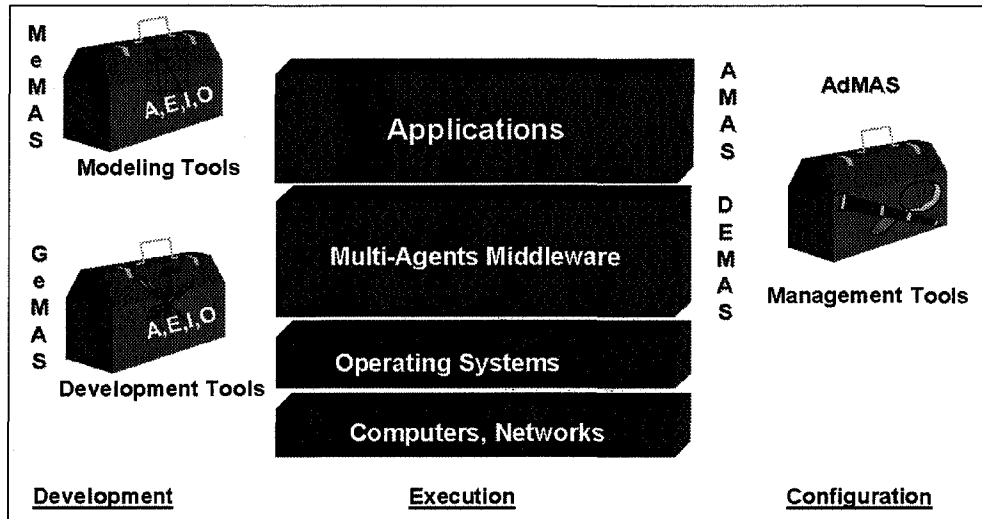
MeMAS

A,E,I,O

Modeling Tools

GeMAS

A,E,I,O

Development Tools

Applications

Multi-Agents Middleware

Operating Systems

Computers, Networks

AMAS

DEMAS

AdMAS

Management Tools

Development

Execution

Configuration